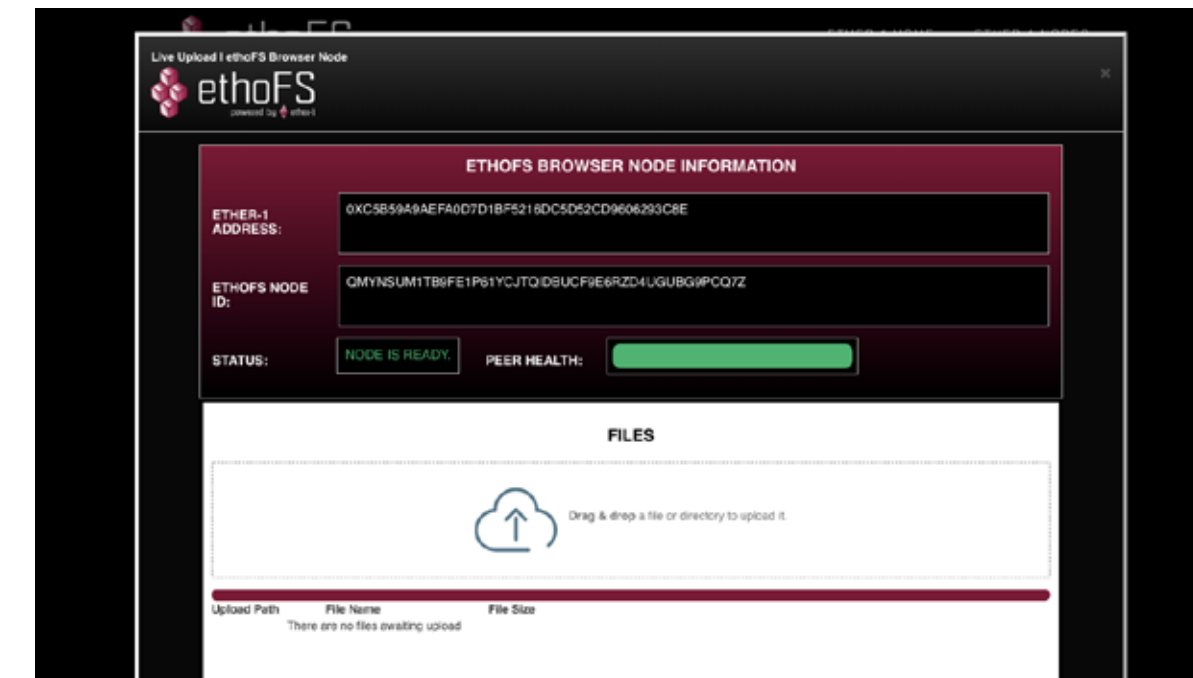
Live Upload I ethoFS Browser Node

ethoFS

powered by ether-1

×

ETHOFS BROWSER NODE INFORMATION

ETHER-1 ADDRESS:

0XC5B59A9AEFA0D7D1BF5216DC5D52CD9606293C8E

ETHOFS NODE ID:

QMYNSUM1TB9FE1P61YCJTQIDBUCF9E6RZD4UGUBG9PCQ7Z

STATUS:

NODE IS READY.

PEER HEALTH:

FILES

Drag & drop a file or directory to upload it.

| Upload Path | File Name | File Size |
|---|---|---|
| | There are no files awaiting upload | |